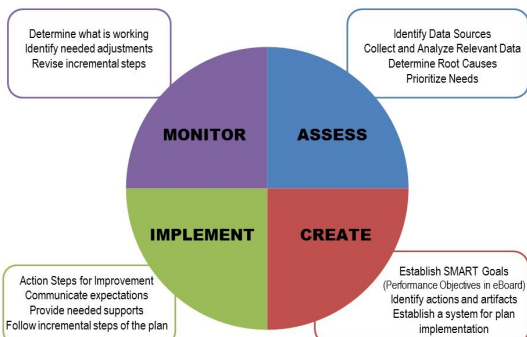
Determine what is working
Identify needed adjustments
Revise incremental steps

Identify Data Sources
Collect and Analyze Relevant Data
Determine Root Causes
Prioritize Needs

MONITOR

ASSESS

IMPLEMENT

CREATE

Action Steps for Improvement
Communicate expectations
Provide needed supports
Follow incremental steps of the plan

Establish SMART Goals
(Performance Objectives in eBoard)
Identify actions and artifacts
Establish a system for plan implementation